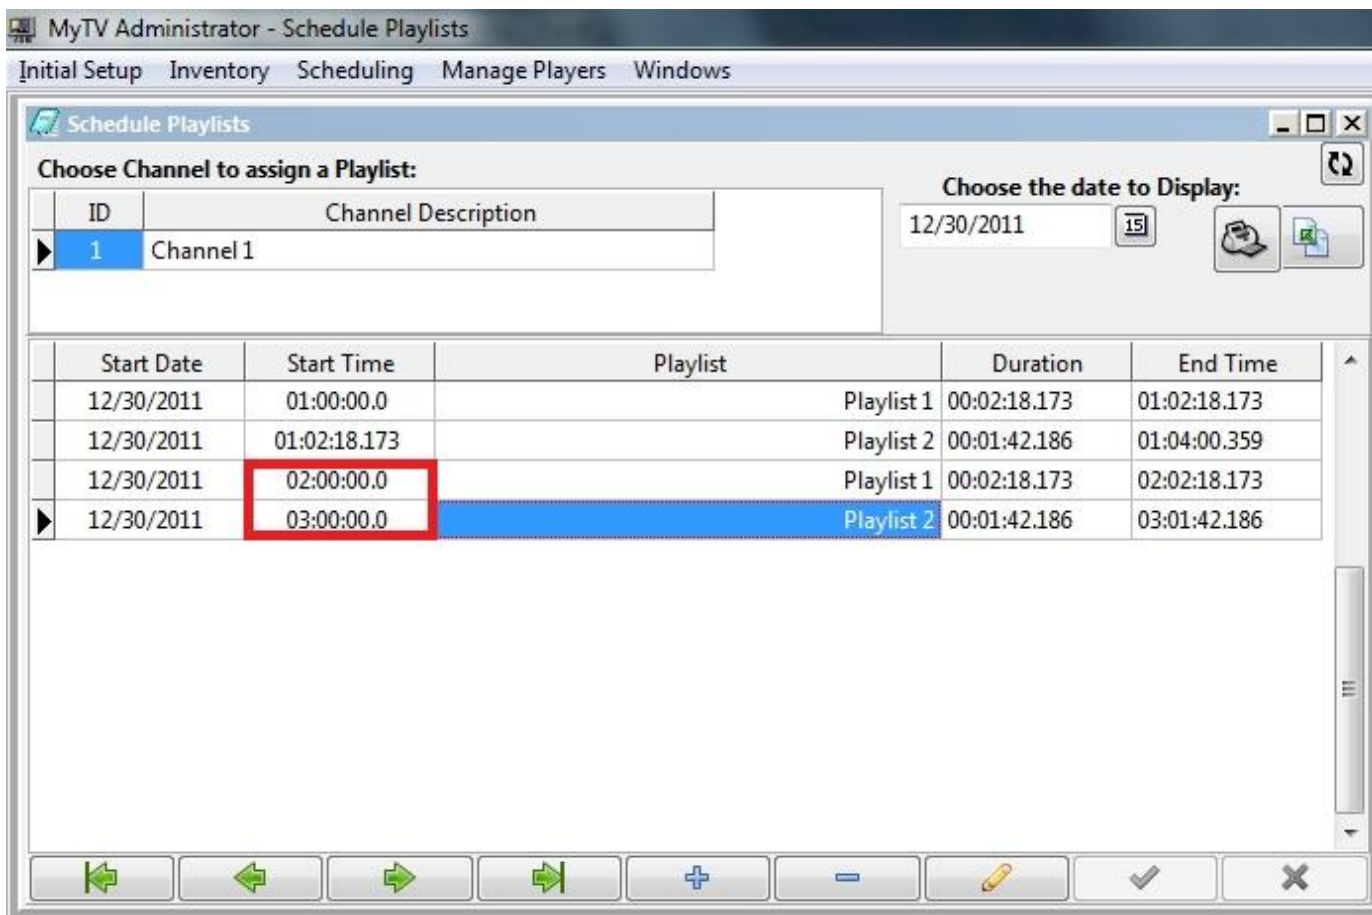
MyTV Administrator - Schedule Playlists

Initial Setup Inventory Scheduling Manage Players Windows

Schedule Playlists

Choose Channel to assign a Playlist:

| ID | Channel Description |
|---|---|
| 1 | Channel 1 |

Choose the date to Display:

12/30/2011

15

| Start Date | Start Time | Playlist | Duration | End Time |
|---|---|---|---|---|
| 12/30/2011 | 01:00:00.0 | Playlist 1 | 00:02:18.173 | 01:02:18.173 |
| 12/30/2011 | 01:02:18.173 | Playlist 2 | 00:01:42.186 | 01:04:00.359 |
| 12/30/2011 | 02:00:00.0 | Playlist 1 | 00:02:18.173 | 02:02:18.173 |
| 12/30/2011 | 03:00:00.0 | Playlist 2 | 00:01:42.186 | 03:01:42.186 |